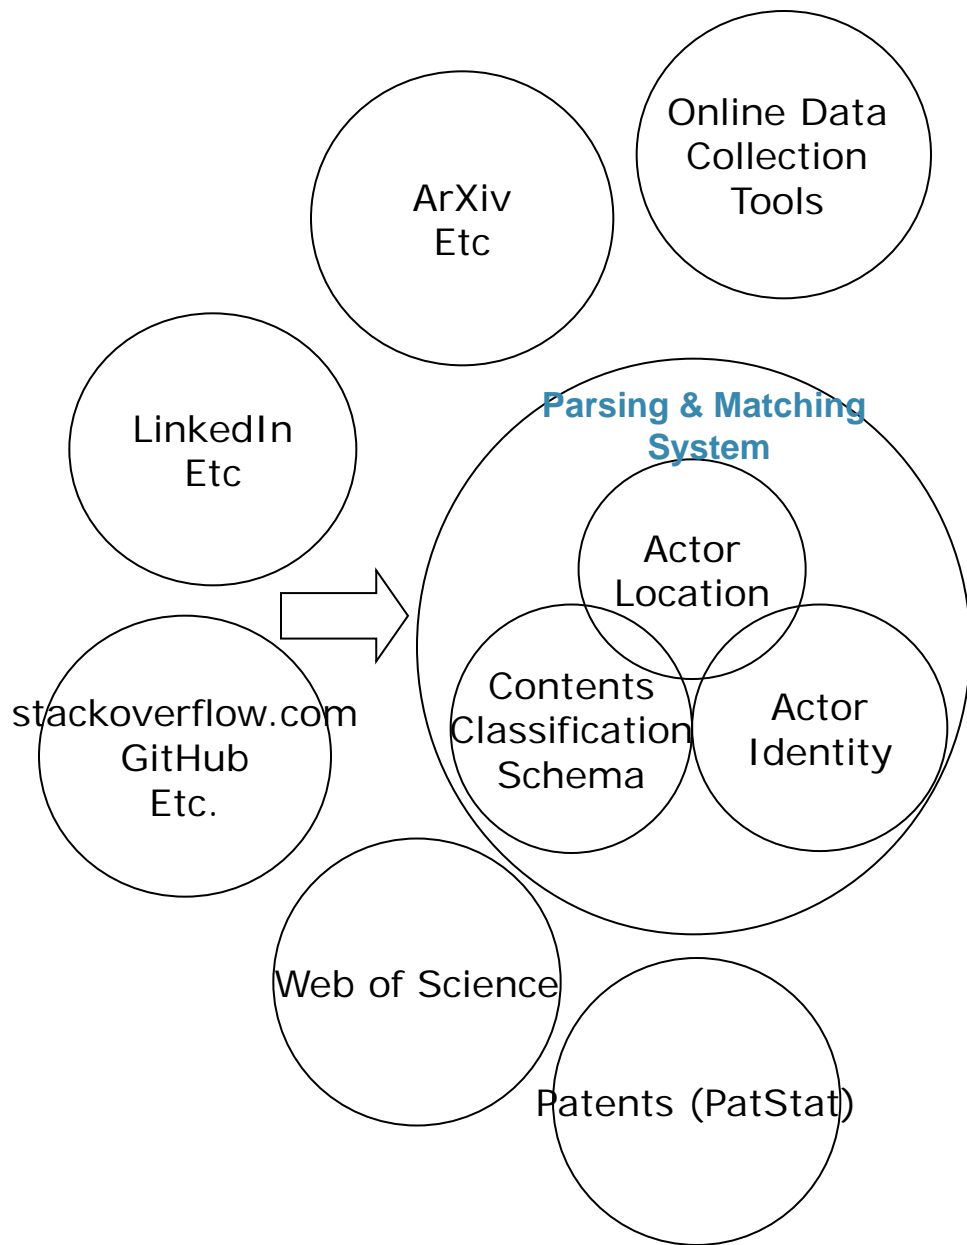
ArXiv
Etc

Online Data
Collection
Tools

LinkedIn
Etc

Parsing & Matching
System

Actor
Location

stackoverflow.com
GitHub
Etc.

Contents
Classification
Schema

Actor
Identity

Web of Science

Patents (PatStat)